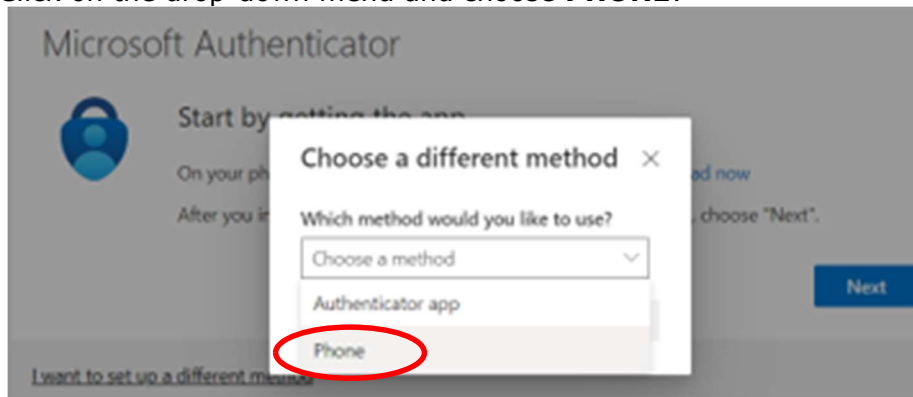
Click on the drop-down menu and choose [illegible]

Microsoft Authenticator

Start by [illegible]

On your ph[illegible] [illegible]ad now

After you in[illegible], choose "Next".

Choose a different method ×

Which method would you like to use?

Choose a method

Authenticator app

Phone

Next

I want to set up a different method